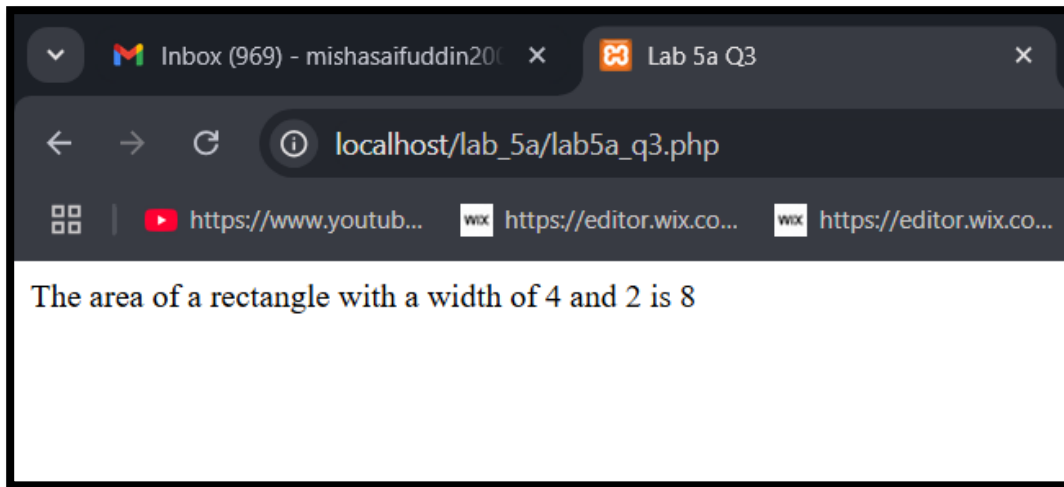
Inbox (969) - mishasaifuddin20 ×

Lab 5a Q3 ×

localhost/lab_5a/lab5a_q3.php

https://www.youtub...

WIX https://editor.wix.co...

WIX https://editor.wix.co...

The area of a rectangle with a width of 4 and 2 is 8